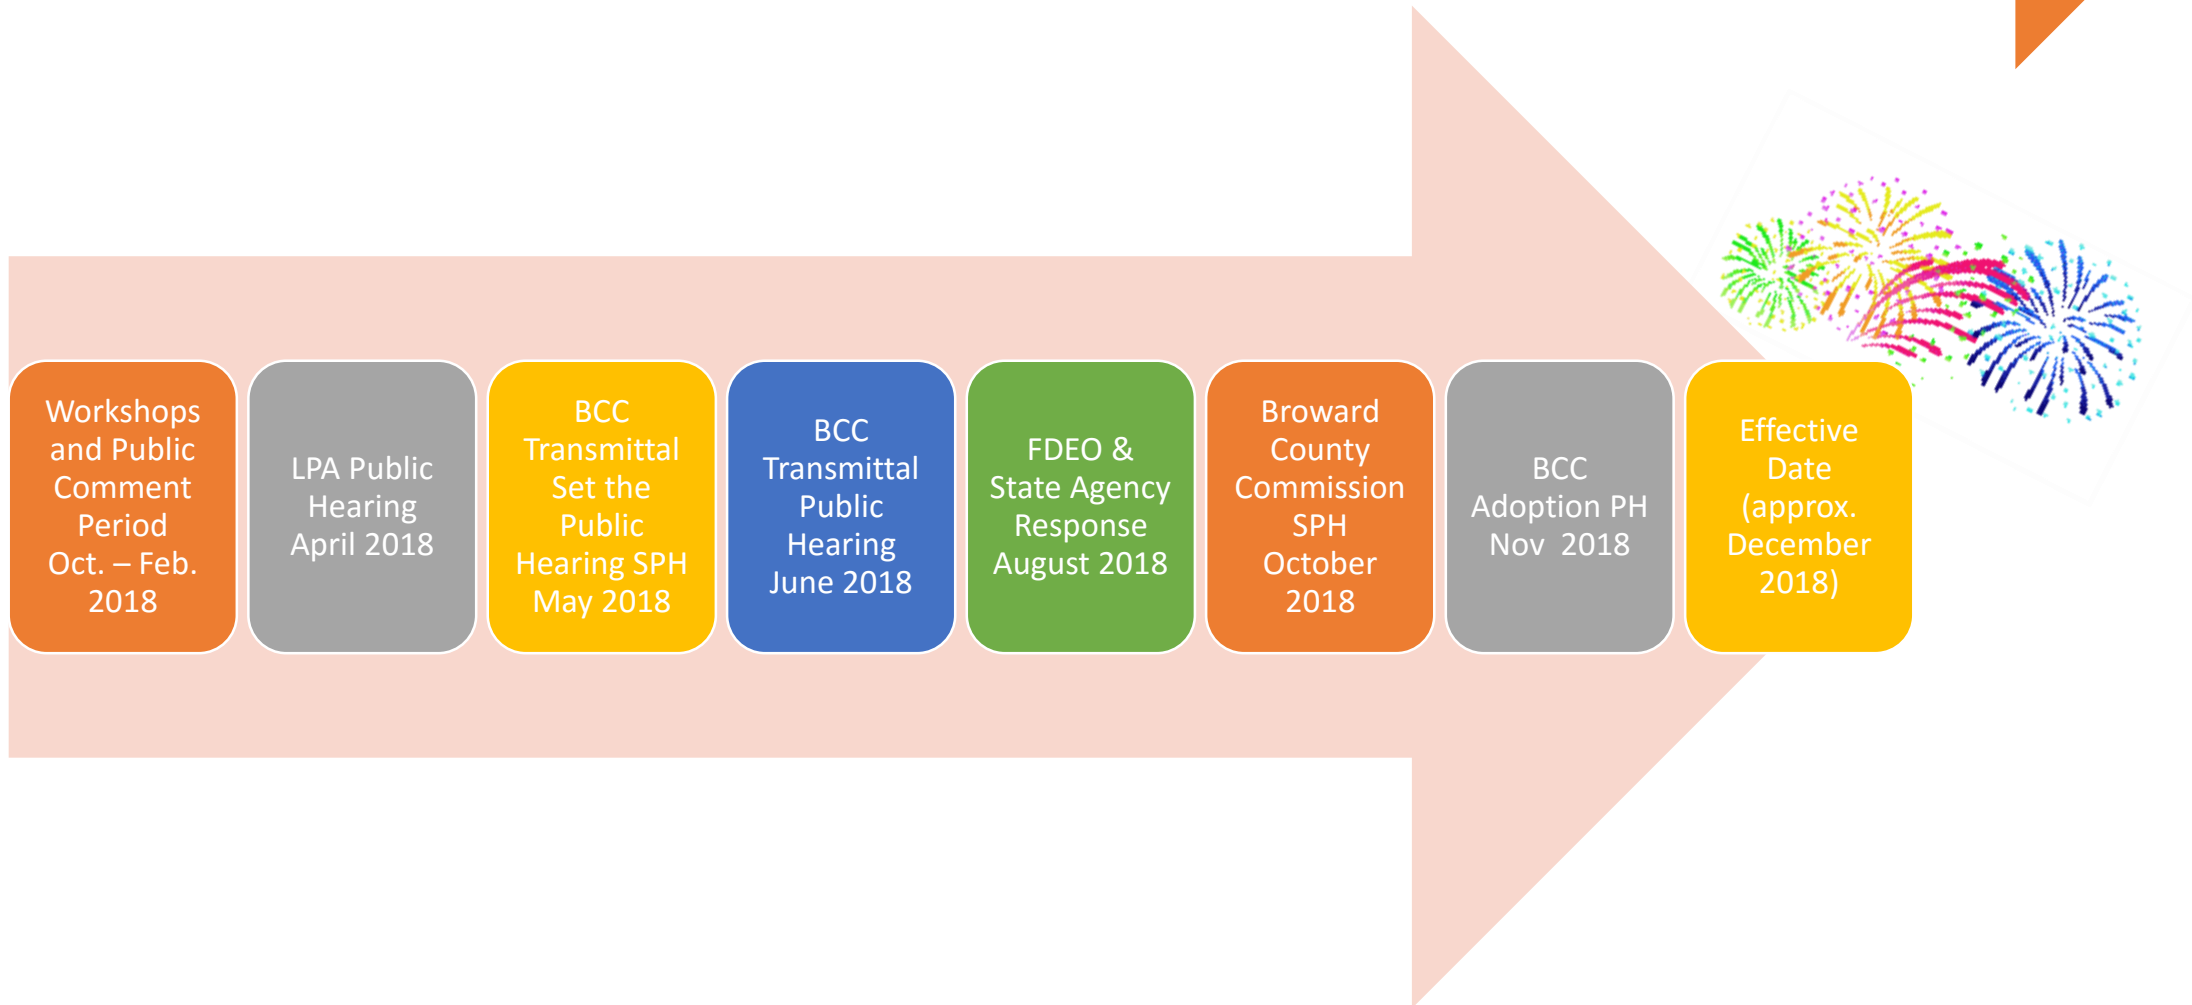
Workshops and Public Comment Period Oct. – Feb. 2018

LPA Public Hearing April 2018

BCC Transmittal Set the Public Hearing SPH May 2018

BCC Transmittal Public Hearing June 2018

FDEO & State Agency Response August 2018

Broward County Commission SPH October 2018

BCC Adoption PH Nov 2018

Effective Date (approx. December 2018)